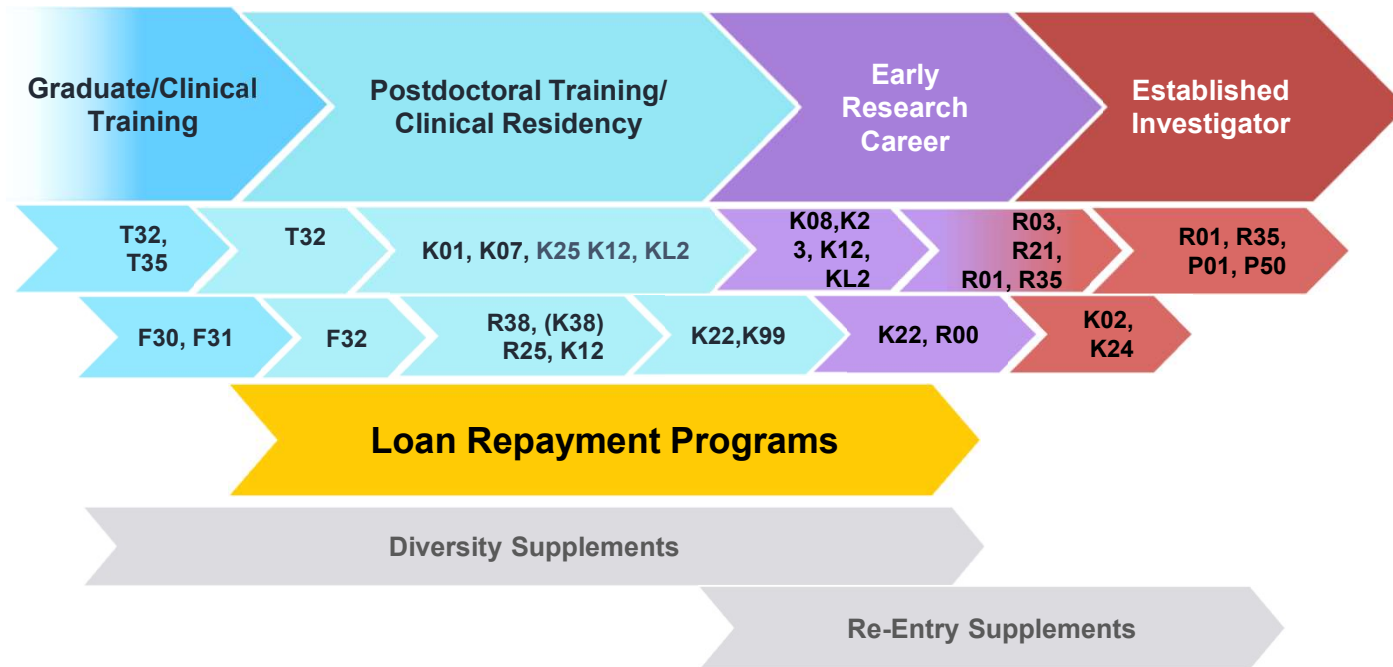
Graduate/Clinical Training

Postdoctoral Training/ Clinical Residency

Early Research Career

Established Investigator

T32, T35

T32

K01, K07, K25 K12, KL2

K08,K23, K12, KL2

R03, R21, R01, R35

R01, R35, P01, P50

F30, F31

F32

R38, (K38) R25, K12

K22,K99

K22, R00

K02, K24

Loan Repayment Programs

Diversity Supplements

Re-Entry Supplements